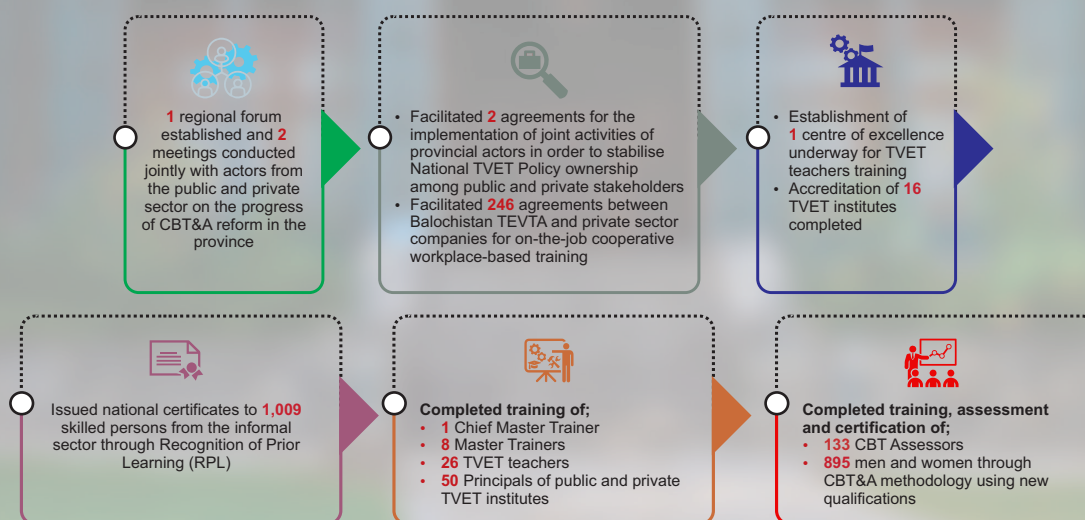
1 regional forum established and 2 meetings conducted jointly with actors from the public and private sector on the progress of CBT&A reform in the province

• Facilitated 2 agreements for the implementation of joint activities of provincial actors in order to stabilise National TVET Policy ownership among public and private stakeholders
• Facilitated 246 agreements between Balochistan TEVTA and private sector companies for on-the-job cooperative workplace-based training

• Establishment of 1 centre of excellence underway for TVET teachers training
• Accreditation of 16 TVET institutes completed

Issued national certificates to 1,009 skilled persons from the informal sector through Recognition of Prior Learning (RPL)

Completed training of;
• 1 Chief Master Trainer
• 8 Master Trainers
• 26 TVET teachers
• 50 Principals of public and private TVET institutes

Completed training, assessment and certification of;
• 133 CBT Assessors
• 895 men and women through CBT&A methodology using new qualifications